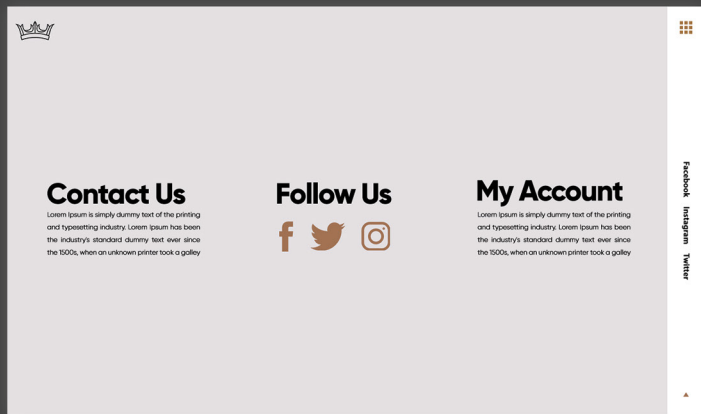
Contact Us

Lorem Ipsum is simply dummy text of the printing and typesetting industry. Lorem Ipsum has been the industry's standard dummy text ever since the 1500s, when an unknown printer took a galley

Follow Us

My Account

Lorem Ipsum is simply dummy text of the printing and typesetting industry. Lorem Ipsum has been the industry's standard dummy text ever since the 1500s, when an unknown printer took a galley

Facebook
Instagram
Twitter